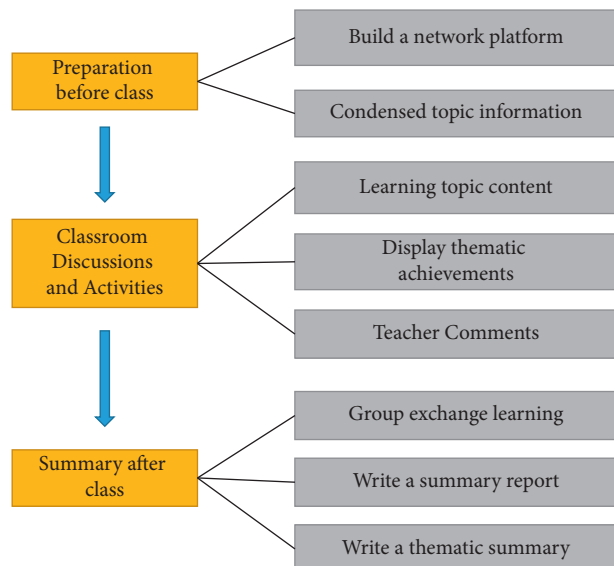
Preparation before class

Build a network platform

Condensed topic information

Classroom Discussions and Activities

Learning topic content

Display thematic achievements

Teacher Comments

Summary after class

Group exchange learning

Write a summary report

Write a thematic summary